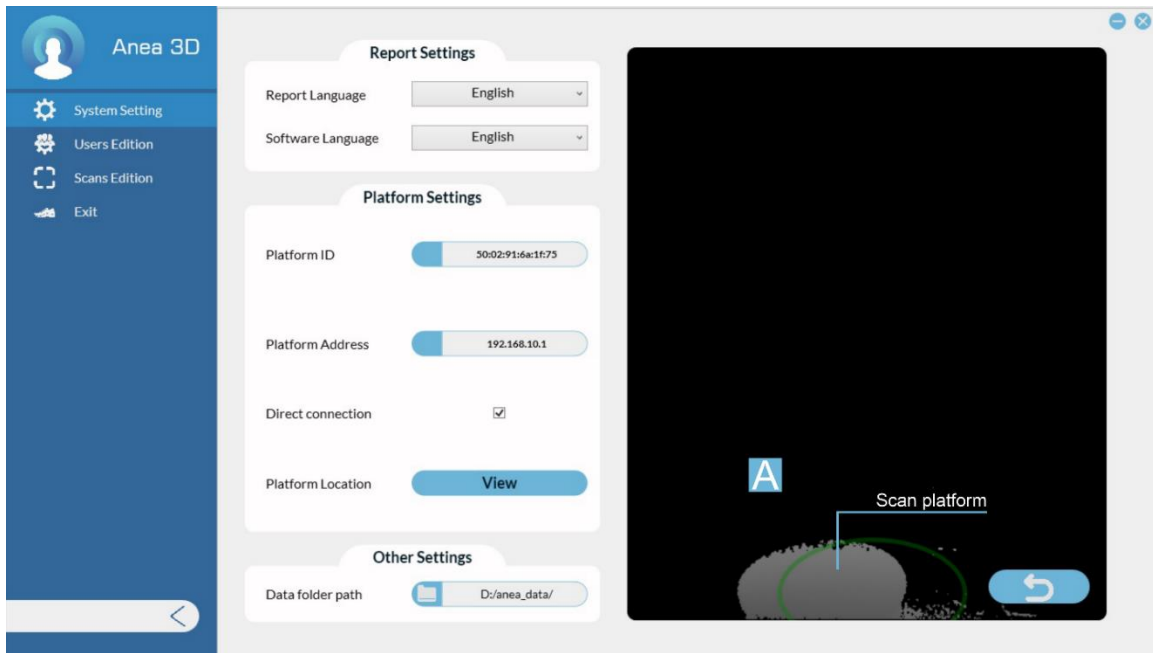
Anea 3D

System Setting
Users Edition
Scans Edition
Exit

Report Settings

Report Language English
Software Language English

Platform Settings

Platform ID 50:02:91:6a:1f:75

Platform Address 192.168.10.1

Direct connection

Platform Location View

Other Settings

Data folder path D:/anea_data/

A

Scan platform